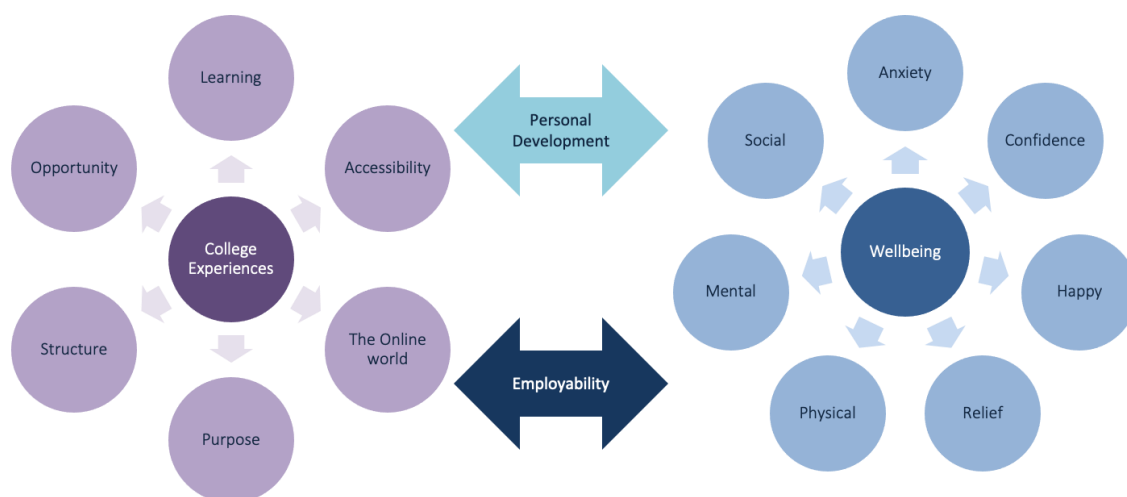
Learning

Opportunity

Accessibility

College Experiences

Structure

The Online world

Purpose

Personal Development

Employability

Anxiety

Social

Confidence

Wellbeing

Mental

Happy

Physical

Relief